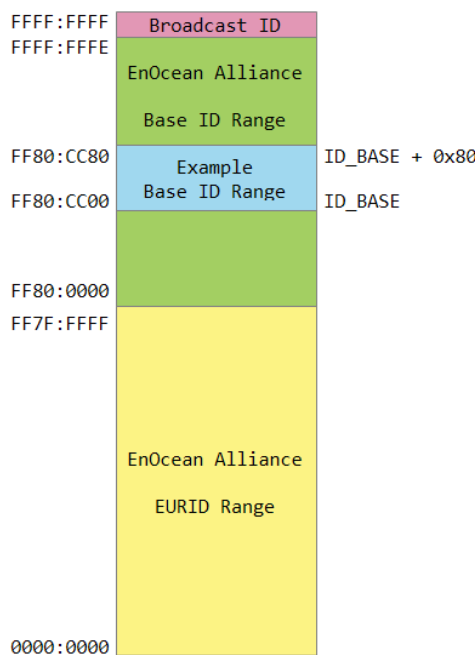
FFFF:FFFF

Broadcast ID

FFFF:FFFE

EnOcean Alliance

Base ID Range

FF80:CC80

Example Base ID Range

ID_BASE + 0x80

FF80:CC00

ID_BASE

FF80:0000

FF7F:FFFF

EnOcean Alliance

EURID Range

0000:0000